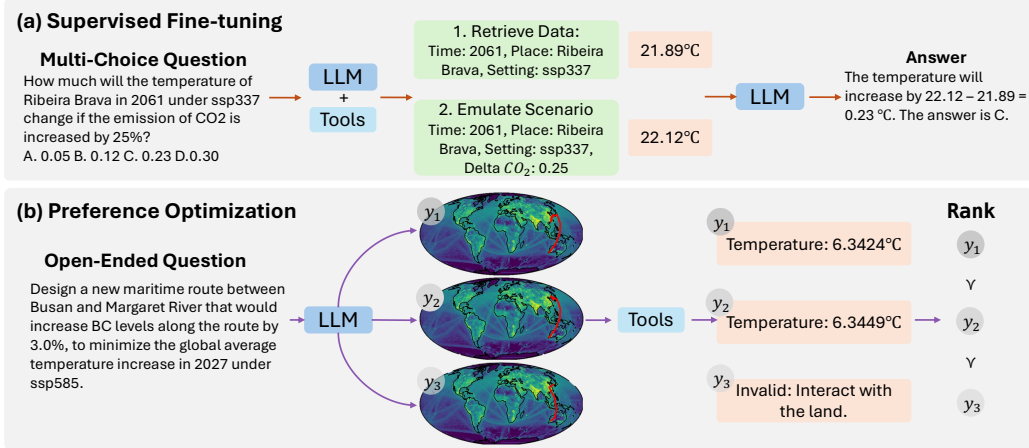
(a) Supervised Fine-tuning

Multi-Choice Question
How much will the temperature of Ribeira Brava in 2061 under ssp337 change if the emission of CO2 is increased by 25%?
A. 0.05 B. 0.12 C. 0.23 D.0.30

LLM
+
Tools

1. Retrieve Data:
Time: 2061, Place: Ribeira Brava, Setting: ssp337

21.89℃

2. Emulate Scenario
Time: 2061, Place: Ribeira Brava, Setting: ssp337, Delta $CO_2$: 0.25

22.12℃

LLM

Answer
The temperature will increase by 22.12 – 21.89 = 0.23 ℃. The answer is C.

(b) Preference Optimization

Open-Ended Question
Design a new maritime route between Busan and Margaret River that would increase BC levels along the route by 3.0%, to minimize the global average temperature increase in 2027 under ssp585.

LLM

$y_1$

$y_2$

$y_3$

Tools

$y_1$
Temperature: 6.3424℃

$y_2$
Temperature: 6.3449℃

$y_3$
Invalid: Interact with the land.

Rank
$y_1$
≻
$y_2$
≻
$y_3$